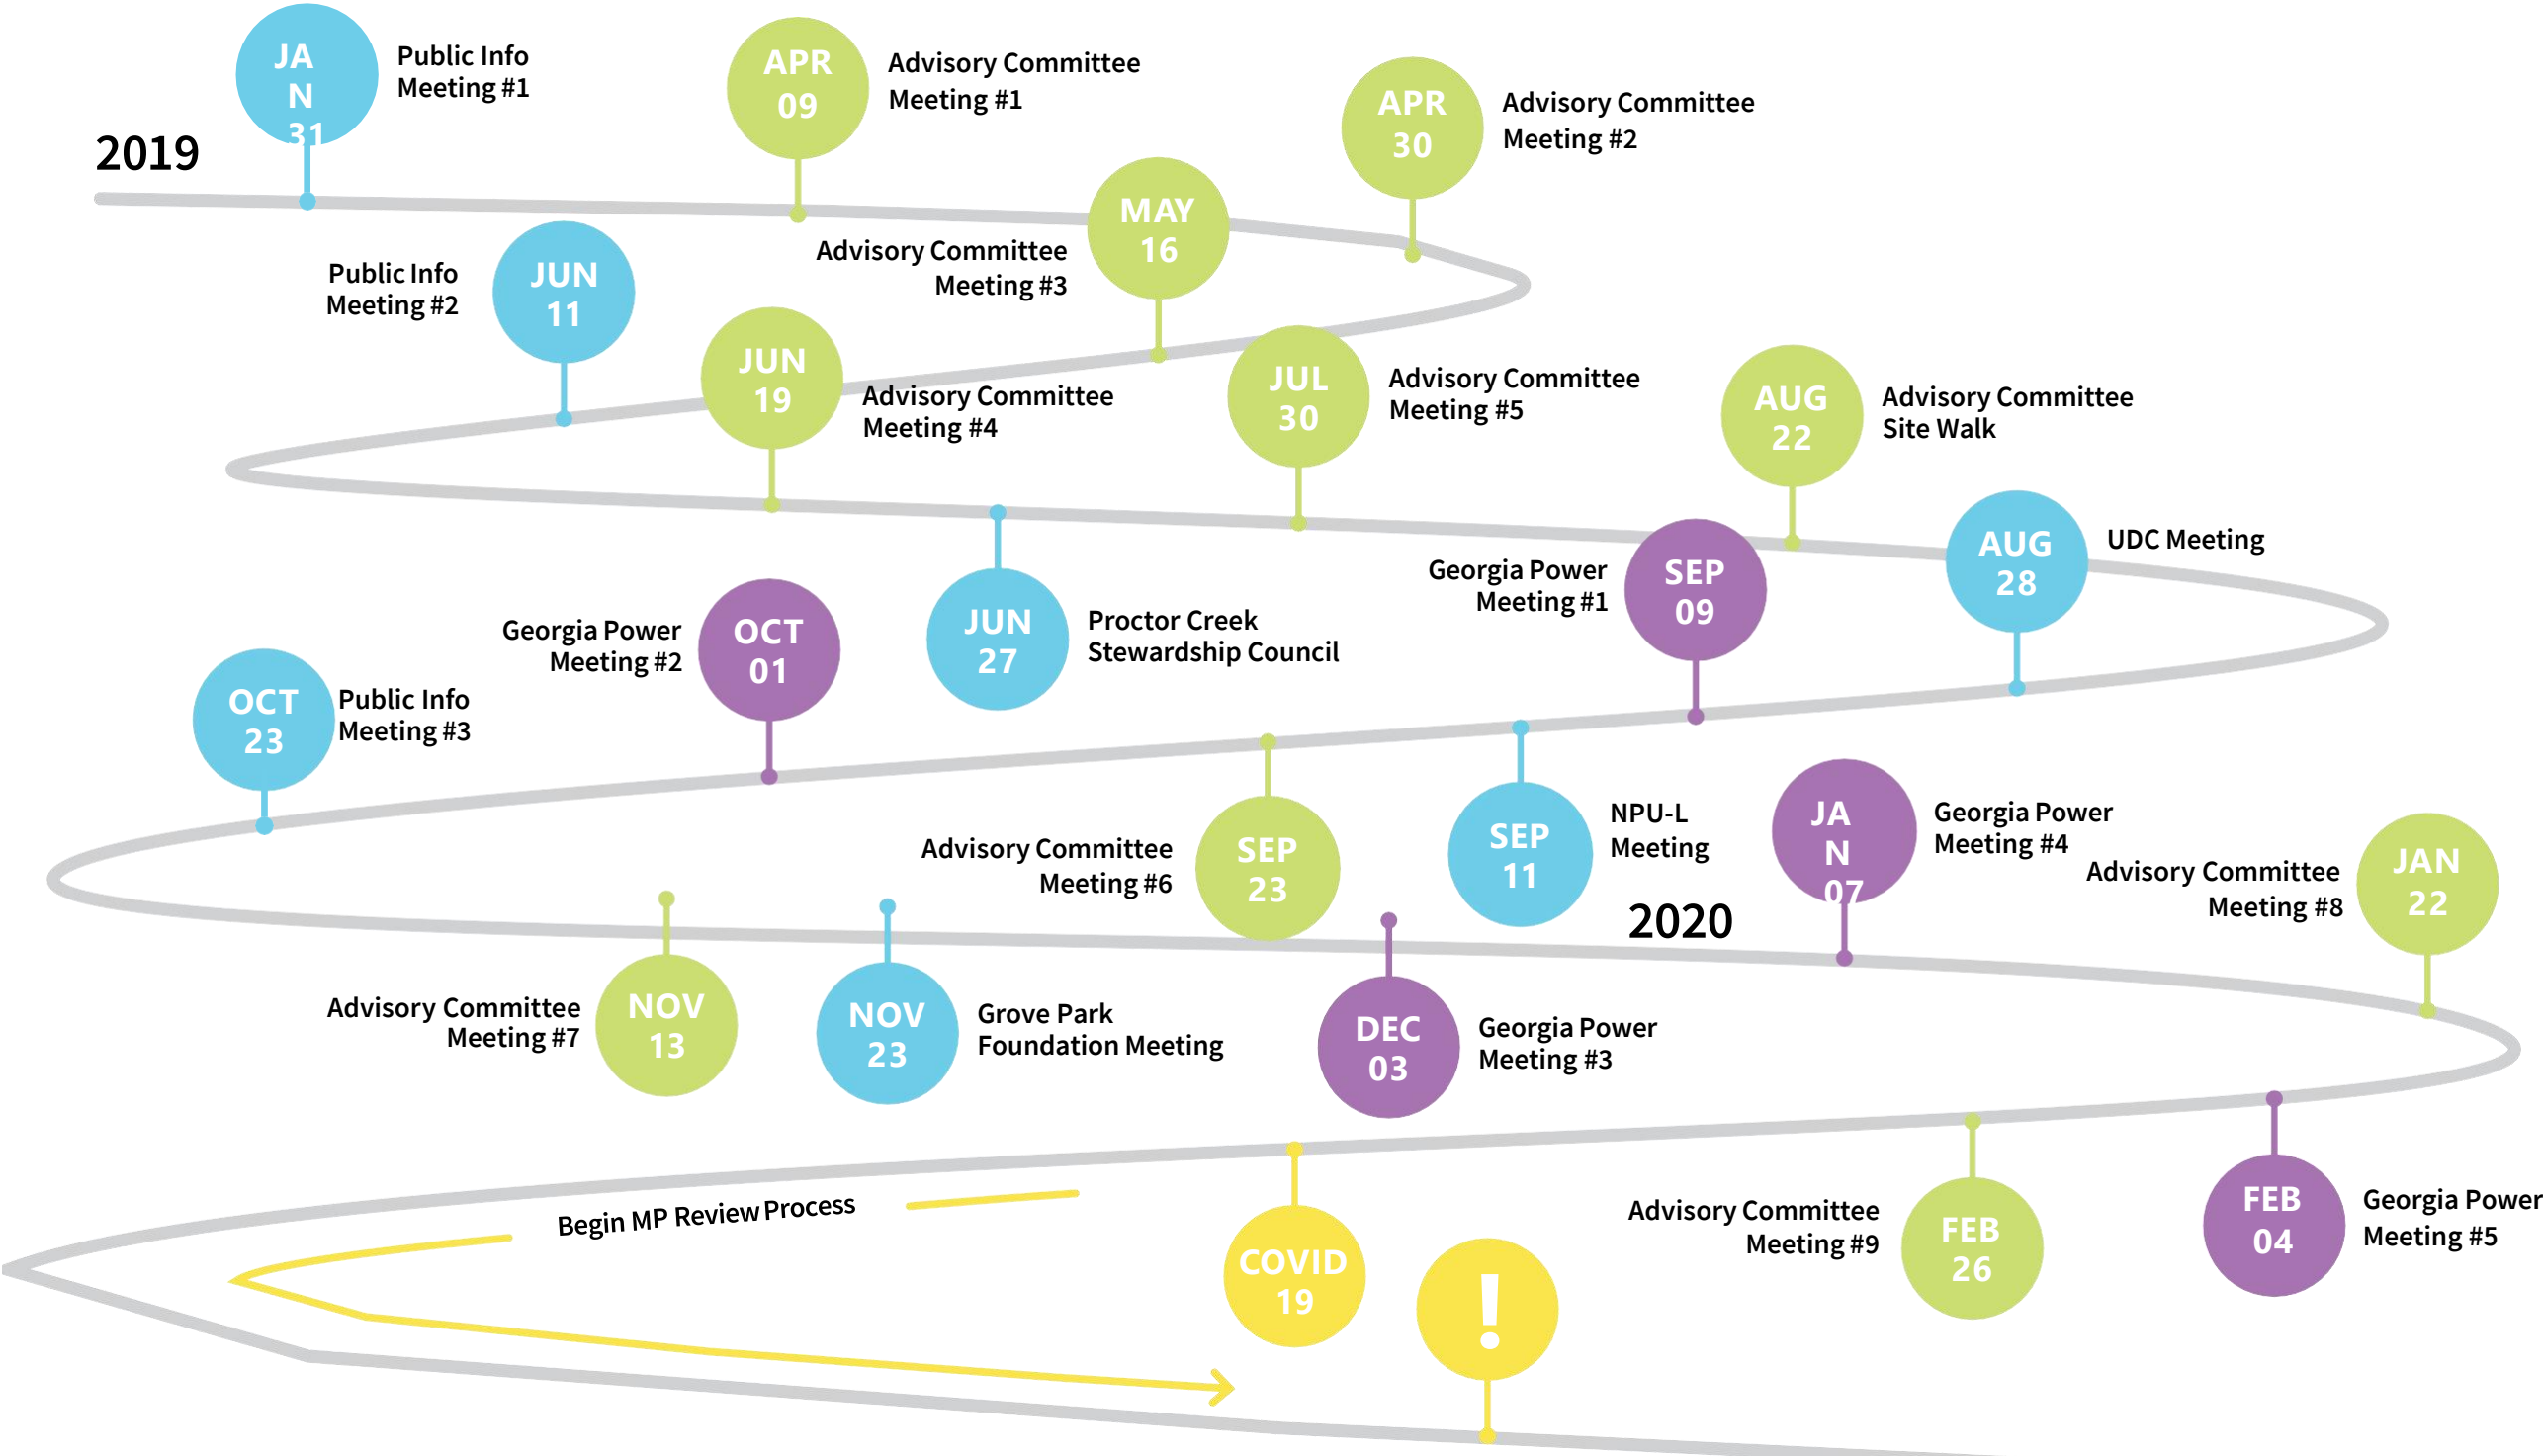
2019

JA N 31 Public Info Meeting #1

APR 09 Advisory Committee Meeting #1

APR 30 Advisory Committee Meeting #2

MAY 16 Advisory Committee Meeting #3

Public Info Meeting #2 JUN 11

JUN 19 Advisory Committee Meeting #4

JUL 30 Advisory Committee Meeting #5

AUG 22 Advisory Committee Site Walk

AUG 28 UDC Meeting

Georgia Power Meeting #1 SEP 09

JUN 27 Proctor Creek Stewardship Council

Georgia Power Meeting #2 OCT 01

OCT 23 Public Info Meeting #3

Advisory Committee Meeting #6 SEP 23

SEP 11 NPU-L Meeting

JA N 07 Georgia Power Meeting #4

2020

Advisory Committee Meeting #8 JAN 22

Advisory Committee Meeting #7 NOV 13

NOV 23 Grove Park Foundation Meeting

DEC 03 Georgia Power Meeting #3

Begin MP Review Process

COVID 19

!

Advisory Committee Meeting #9 FEB 26

FEB 04 Georgia Power Meeting #5